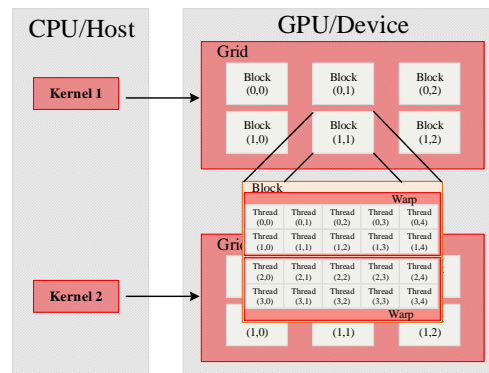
CPU/Host

Kernel 1

Kernel 2

GPU/Device

Grid

Block (0,0)

Block (0,1)

Block (0,2)

Block (1,0)

Block (1,1)

Block (1,2)

Block

Warp

| Thread (0,0) | Thread (0,1) | Thread (0,2) | Thread (0,3) | Thread (0,4) |
|---|---|---|---|---|
| Thread (1,0) | Thread (1,1) | Thread (1,2) | Thread (1,3) | Thread (1,4) |
| Thread (2,0) | Thread (2,1) | Thread (2,2) | Thread (2,3) | Thread (2,4) |
| Thread (3,0) | Thread (3,1) | Thread (3,2) | Thread (3,3) | Thread (3,4) |

Warp

Gri

(1,0)

(1,1)

(1,2)